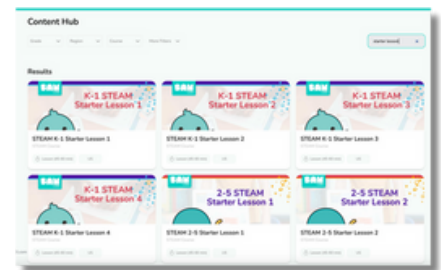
Content Hub

Grade Region Course Next Filters

Starter lesson

Results

K-1 STEAM Starter Lesson 1

STEAM K-1 Starter Lesson 1

K-1 STEAM Starter Lesson 2

STEAM K-1 Starter Lesson 2

K-1 STEAM Starter Lesson 3

STEAM K-1 Starter Lesson 3

K-1 STEAM Starter Lesson 4

STEAM K-1 Starter Lesson 4

2-5 STEAM Starter Lesson 1

STEAM 2-5 Starter Lesson 1

2-5 STEAM Starter Lesson 2

STEAM 2-5 Starter Lesson 2